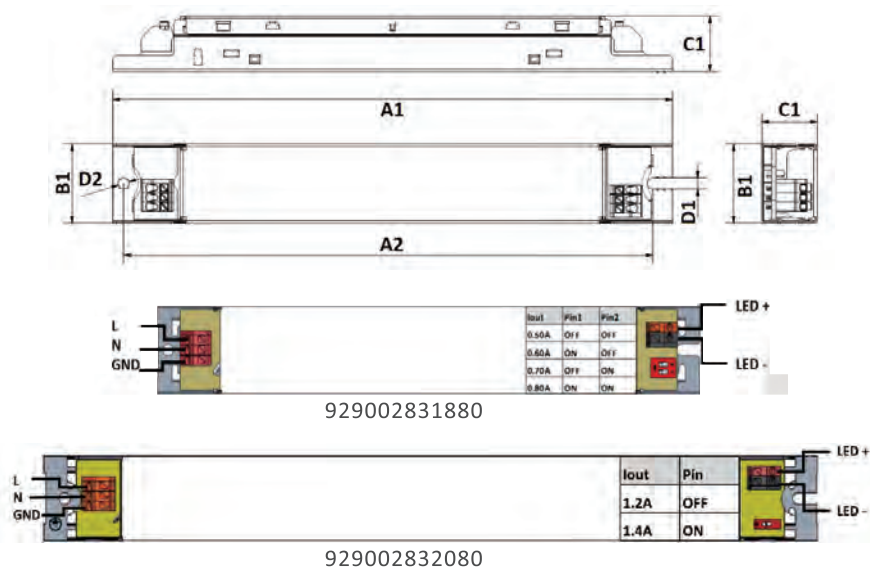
C1

A1

C1

B1

D2

B1

D1

A2

L

N

GND

| Iout1 | Pin1 | Pin2 |
|---|---|---|
| 0.50A | OFF | OFF |
| 0.60A | ON | OFF |
| 0.70A | OFF | ON |
| 0.80A | ON | ON |

LED +

LED -

929002831880

L

N

GND

| Iout | Pin |
|---|---|
| 1.2A | OFF |
| 1.4A | ON |

LED +

LED -

929002832080